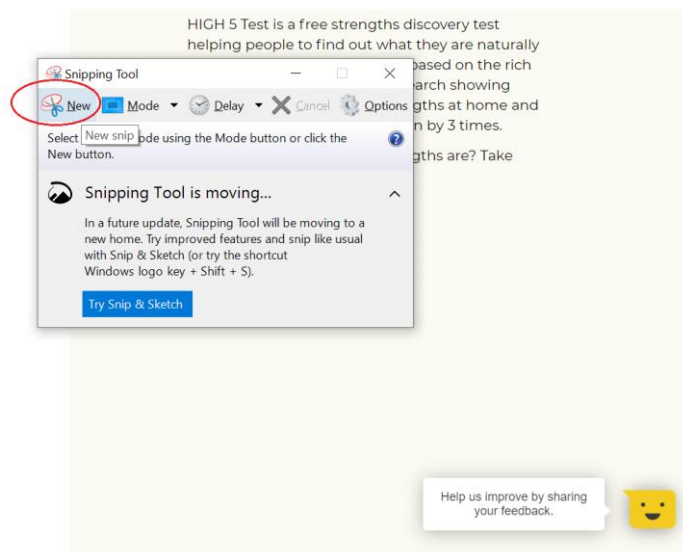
HIGH 5 Test is a free strengths discovery test helping people to find out what they are naturally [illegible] based on the rich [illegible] arch showing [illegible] gths at home and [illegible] n by 3 times.

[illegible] gths are? Take

Snipping Tool

New Mode Delay Cancel Options

New snip

Select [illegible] ode using the Mode button or click the New button.

Snipping Tool is moving...

In a future update, Snipping Tool will be moving to a new home. Try improved features and snip like usual with Snip & Sketch (or try the shortcut Windows logo key + Shift + S).

Try Snip & Sketch

Help us improve by sharing your feedback.